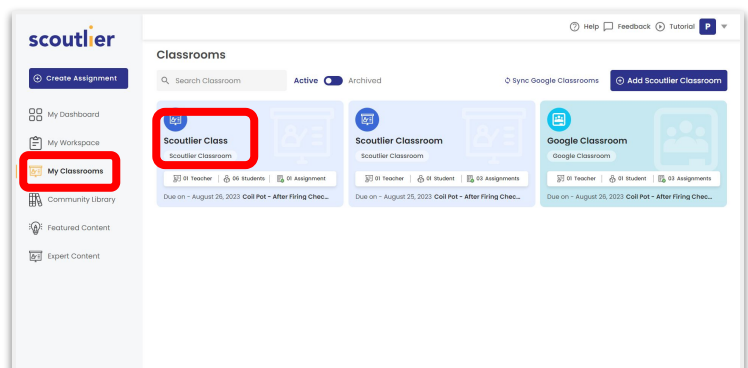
scoutlier

Create Assignment

My Dashboard

My Workspace

My Classrooms

Community Library

Featured Content

Expert Content

Help Feedback Tutorial P

Classrooms

Search Classroom

Active Archived

Sync Google Classrooms

Add Scoutlier Classroom

Scoutlier Class
Scoutlier Classroom
01 Teacher | 06 Students | 01 Assignment
Due on - August 26, 2023 Coil Pot - After Firing Chec...

Scoutlier Classroom
Scoutlier Classroom
01 Teacher | 01 Student | 03 Assignments
Due on - August 25, 2023 Coil Pot - After Firing Chec...

Google Classroom
Google Classroom
01 Teacher | 01 Student | 03 Assignments
Due on - August 26, 2023 Coil Pot - After Firing Chec...